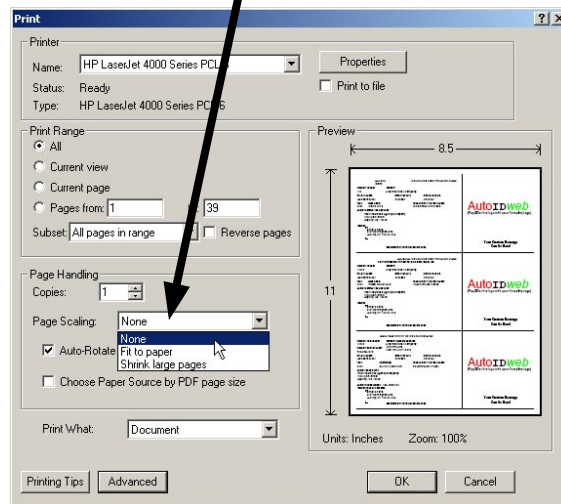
Print

Printer

Name: HP LaserJet 4000 Series PCL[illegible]

Properties

Status: Ready

Print to file

Type: HP LaserJet 4000 Series PC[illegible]6

Print Range

All

Current view

Current page

Pages from: 1 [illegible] 39

Subset: All pages in range

Reverse pages

Preview

8.5

11

AutoIDweb

AutoIDweb

AutoIDweb

Page Handling

Copies: 1

Page Scaling: None

None

Fit to paper

Shrink large pages

Auto-Rotate

Choose Paper Source by PDF page size

Print What: Document

Units: Inches Zoom: 100%

Printing Tips

Advanced

OK

Cancel